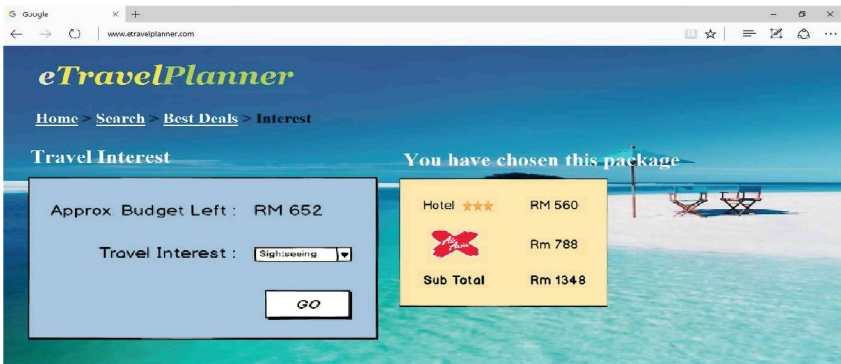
G Google × +

www.etravelplanner.com

eTravelPlanner

Home > Search > Best Deals > Interest

Travel Interest

Approx. Budget Left : RM 652

Travel Interest : Sightseeing

GO

You have chosen this package

| Hotel ★★★ | RM 560 |
|---|---|
| AirAsia | Rm 788 |
| Sub Total | Rm 1348 |